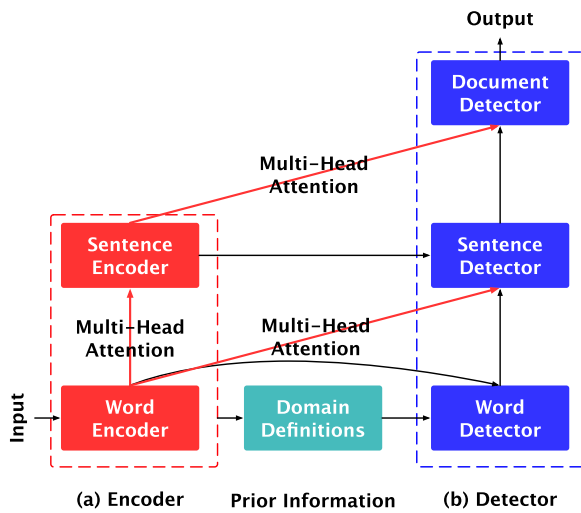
Output

Document Detector

Multi-Head Attention

Sentence Encoder

Sentence Detector

Multi-Head Attention

Multi-Head Attention

Input

Word Encoder

Domain Definitions

Word Detector

(a) Encoder

Prior Information

(b) Detector